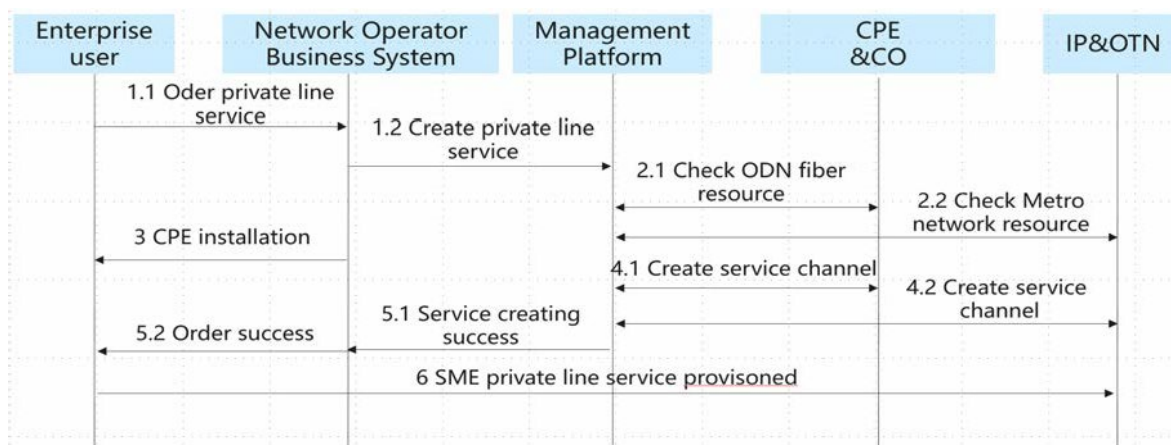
Enterprise user

Network Operator Business System

Management Platform

CPE &CO

IP&OTN

1.1 Oder private line service

1.2 Create private line service

2.1 Check ODN fiber resource

2.2 Check Metro network resource

3 CPE installation

4.1 Create service channel

4.2 Create service channel

5.1 Service creating success

5.2 Order success

6 SME private line service provisoned